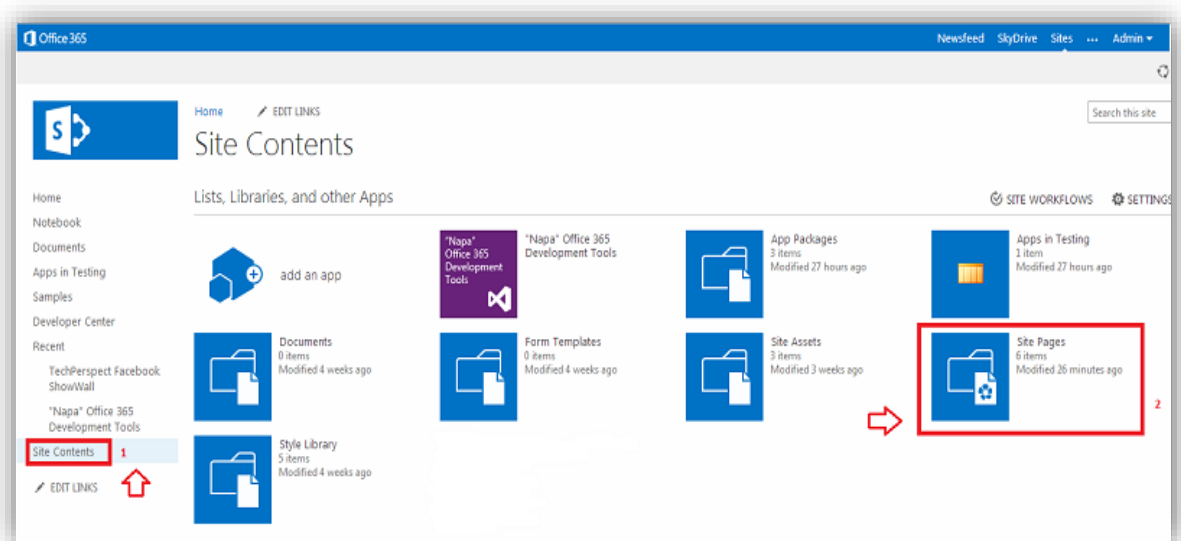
Office 365

Newsfeed SkyDrive Sites ... Admin ▾

Home EDIT LINKS

Site Contents

Search this site

Home
Notebook
Documents
Apps in Testing
Samples
Developer Center
Recent
TechPerspect Facebook ShowWall
"Napa" Office 365 Development Tools
Site Contents 1
EDIT LINKS

Lists, Libraries, and other Apps

SITE WORKFLOWS SETTINGS

add an app

"Napa" Office 365 Development Tools

"Napa" Office 365 Development Tools

App Packages
3 items
Modified 27 hours ago

Apps in Testing
1 item
Modified 27 hours ago

Documents
0 items
Modified 4 weeks ago

Form Templates
0 items
Modified 4 weeks ago

Site Assets
3 items
Modified 3 weeks ago

Site Pages
6 items
Modified 26 minutes ago

2

Style Library
5 items
Modified 4 weeks ago